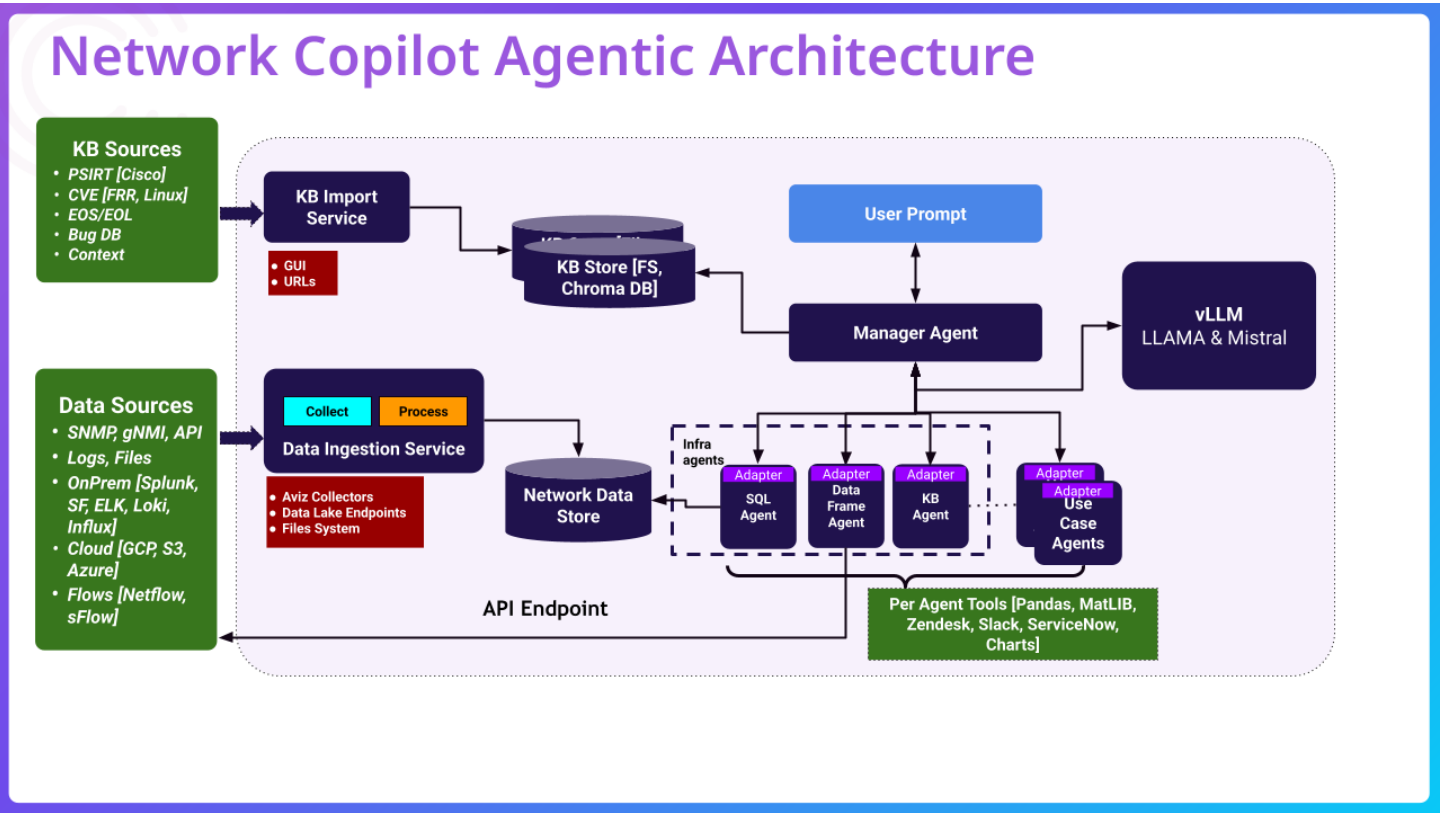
Network Copilot Agentic Architecture

KB Sources
- PSIRT [Cisco]
- CVE [FRR, Linux]
- EOS/EOL
- Bug DB
- Context

KB Import Service

- GUI
- URLs

KB Store [FS, Chroma DB]

User Prompt

Manager Agent

vLLM
LLAMA & Mistral

Data Sources
- SNMP, gNMI, API
- Logs, Files
- OnPrem [Splunk, SF, ELK, Loki, Influx]
- Cloud [GCP, S3, Azure]
- Flows [Netflow, sFlow]

Collect
Process
Data Ingestion Service

- Aviz Collectors
- Data Lake Endpoints
- Files System

Network Data Store

Infra agents

Adapter
SQL Agent

Adapter
Data Frame Agent

Adapter
KB Agent

Adapter
Adapter
Use Case Agents

API Endpoint

Per Agent Tools [Pandas, MatLIB, Zendesk, Slack, ServiceNow, Charts]